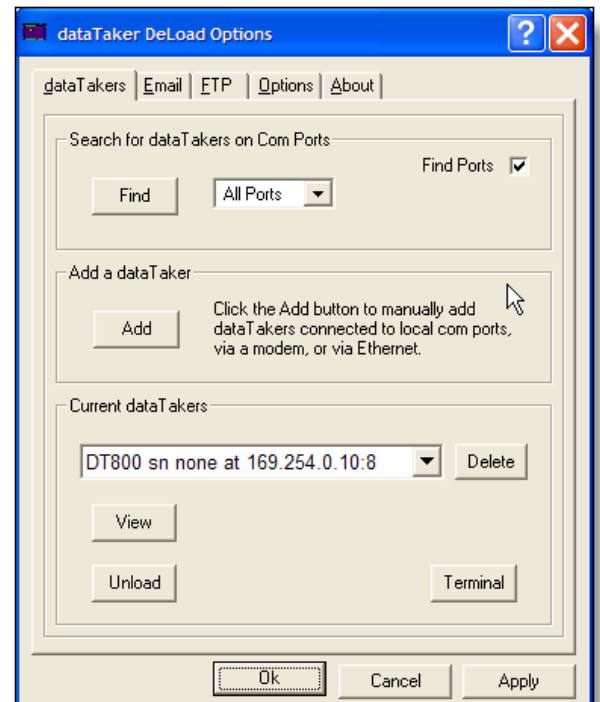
dataTaker DeLoad Options

dataTakers | Email | FTP | Options | About

Search for dataTakers on Com Ports

Find Ports ☑

Find

All Ports

Add a dataTaker

Add

Click the Add button to manually add dataTakers connected to local com ports, via a modem, or via Ethernet.

Current dataTakers

DT800 sn none at 169.254.0.10:8

Delete

View

Unload

Terminal

Ok

Cancel

Apply